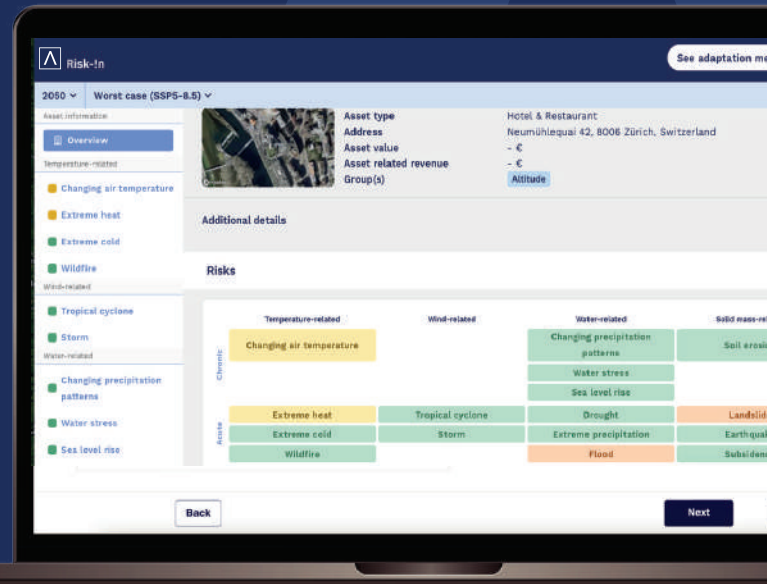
Risk-!n

See adaptation me

2050 ∨ Worst case (SSP5-8.5) ∨

Asset information

Overview

Temperature-related

Changing air temperature

Extreme heat

Extreme cold

Wildfire

Wind-related

Tropical cyclone

Storm

Water-related

Changing precipitation patterns

Water stress

Sea level rise

Asset type Hotel & Restaurant
Address Neumühlequai 42, 8006 Zürich, Switzerland
Asset value - €
Asset related revenue - €
Group(s) Altitude

Additional details

Risks

| | Temperature-related | Wind-related | Water-related | Solid mass-re |
|---|---|---|---|---|
| Chronic | Changing air temperature | | Changing precipitation patterns | Soil erosi |
| | | | Water stress | |
| | | | Sea level rise | |
| Acute | Extreme heat | Tropical cyclone | Drought | Landslid |
| | Extreme cold | Storm | Extreme precipitation | Earthqua |
| | Wildfire | | Flood | Subsiden |

Back

Next